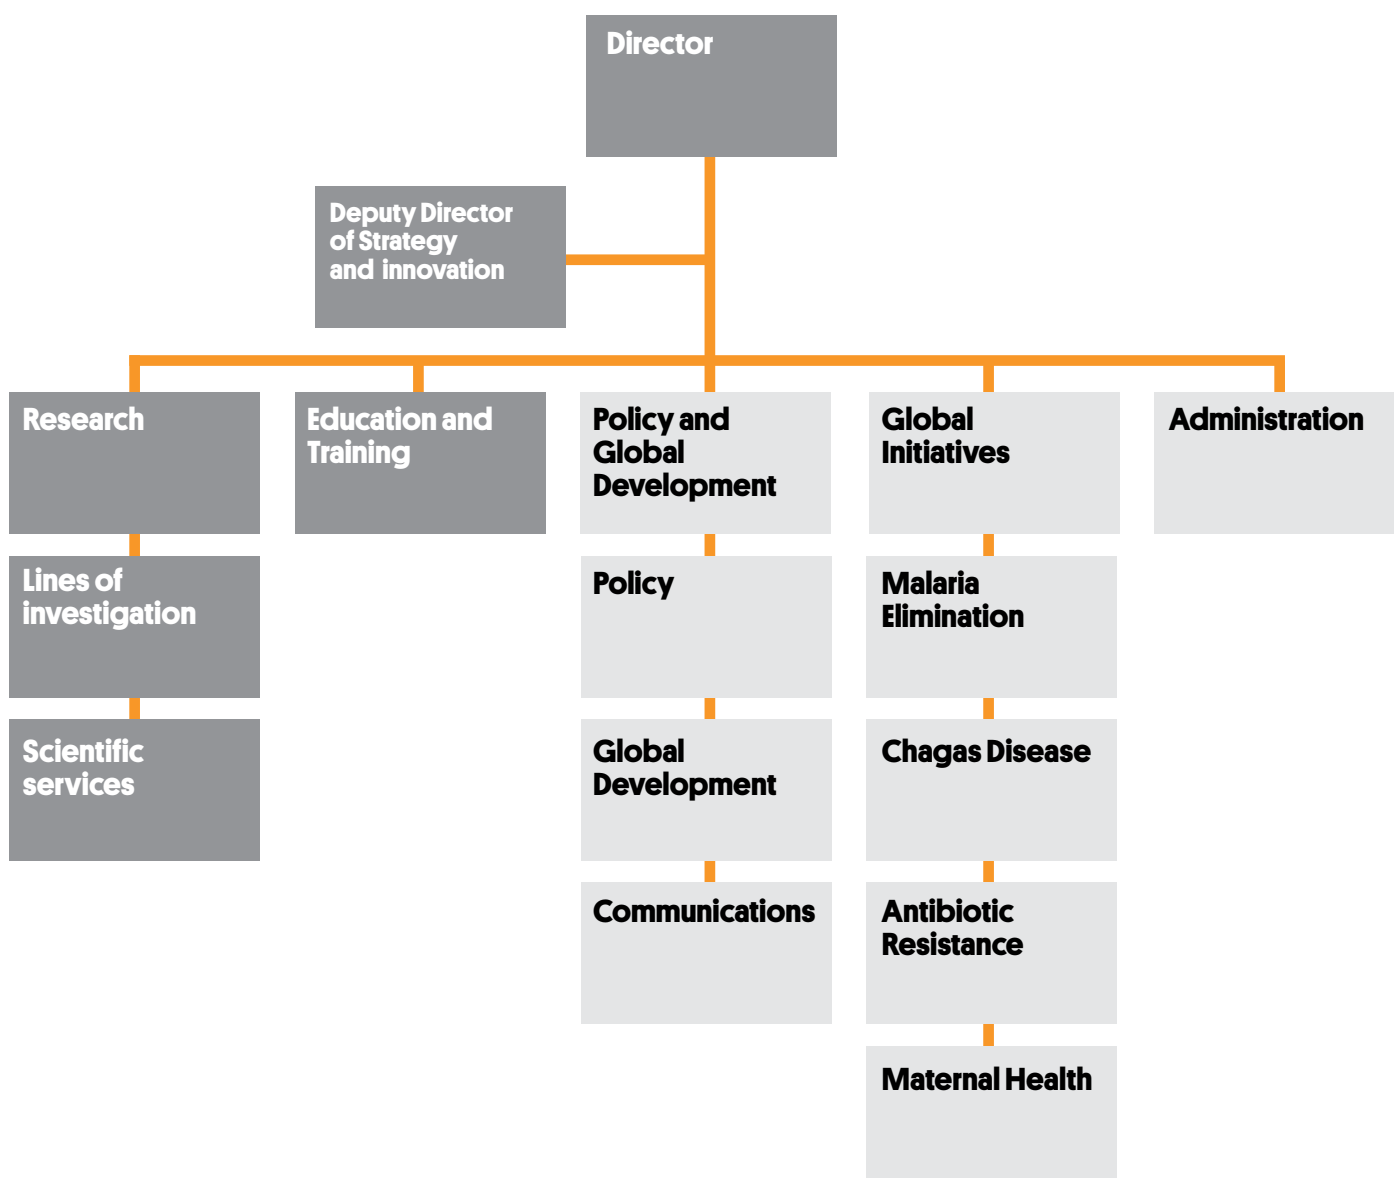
Director

Deputy Director of Strategy and innovation

Research

Lines of investigation

Scientific services

Education and Training

Policy and Global Development

Policy

Global Development

Communications

Global Initiatives

Malaria Elimination

Chagas Disease

Antibiotic Resistance

Maternal Health

Administration